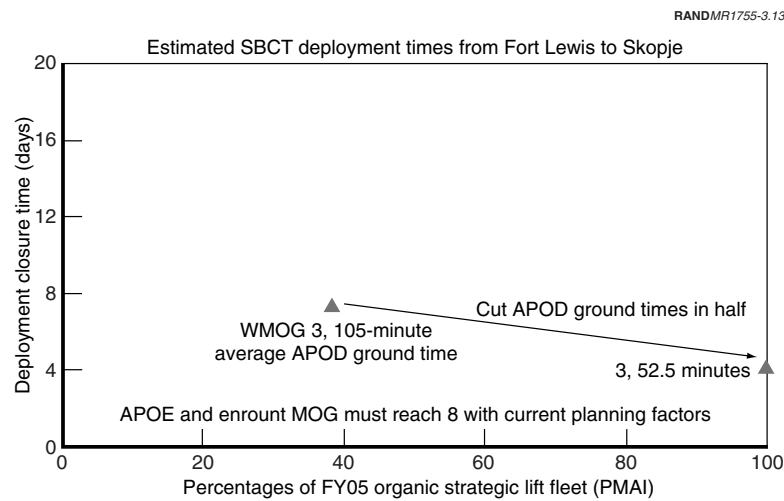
RANDMR1755-3.13

Estimated SBCT deployment times from Fort Lewis to Skopje

Deployment closure time (days)

20
16
12
8
4
0

Cut APOD ground times in half

WMOG 3, 105-minute average APOD ground time

3, 52.5 minutes

APOE and enroute MOG must reach 8 with current planning factors

0 20 40 60 80 100

Percentages of FY05 organic strategic lift fleet (PMAI)